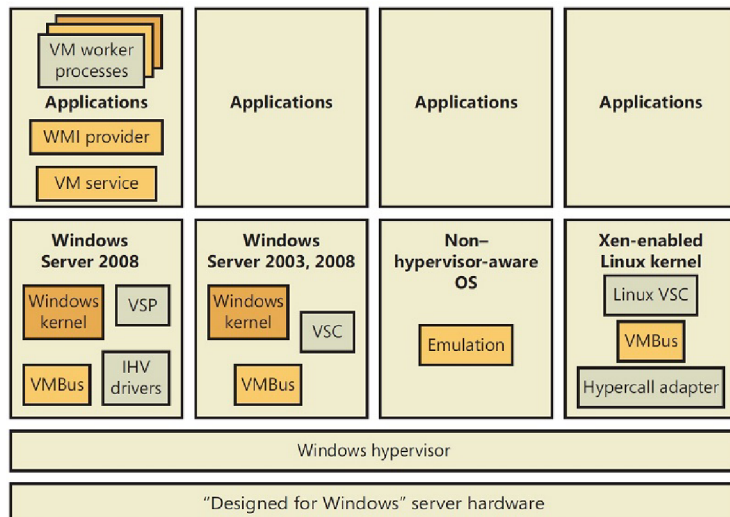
VM worker processes

Applications

WMI provider

VM service

Applications

Applications

Applications

Windows Server 2008

Windows kernel

VSP

VMBus

IHV drivers

Windows Server 2003, 2008

Windows kernel

VSC

VMBus

Non–hypervisor-aware OS

Emulation

Xen-enabled Linux kernel

Linux VSC

VMBus

Hypercall adapter

Windows hypervisor

“Designed for Windows” server hardware